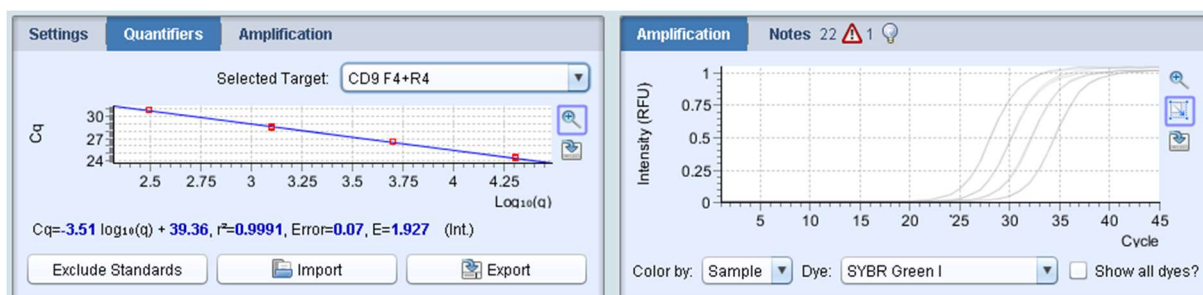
Settings Quantifiers Amplification

Selected Target: CD9 F4+R4

Cq

30
27
24

2.5 2.75 3 3.25 3.5 3.75 4 4.25

$Log_{10}(q)$

Cq=-3.51 $log_{10}(q)$ + 39.36, $r^2$=0.9991, Error=0.07, E=1.927 (Int.)

Exclude Standards Import Export

Amplification Notes 22 1

Intensity (RFU)

1
0.75
0.5
0.25
0

5 10 15 20 25 30 35 40 45

Cycle

Color by: Sample Dye: SYBR Green I Show all dyes?